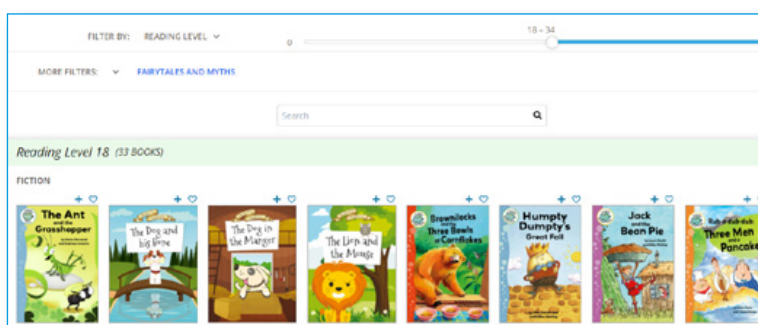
FILTER BY: READING LEVEL

18 - 34

0

MORE FILTERS: FAIRYTALES AND MYTHS

Search

Reading Level 18 (33 BOOKS)

FICTION

The Ant and the Grasshopper

The Dog and his Bone

The Dog in the Manger

The Lion and the Mouse

Brownilocks and the Three Bowls of Cornflakes

Humpty Dumpty's Great Fall

Jack and the Bean Pie

Rub-a-dub-dub Three Men and a Pancake